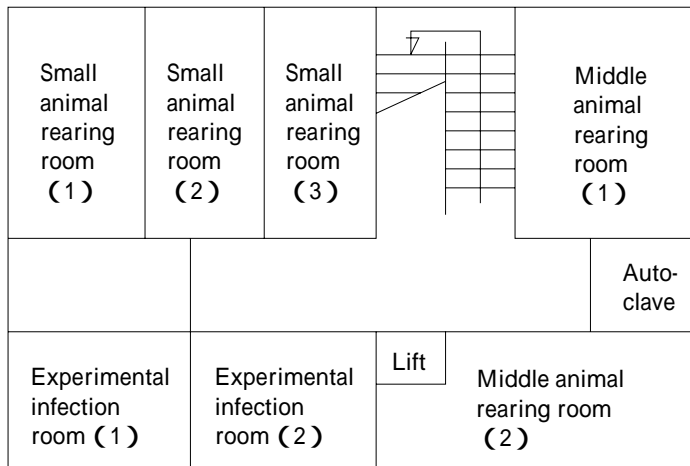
Small animal rearing room (1)

Small animal rearing room (2)

Small animal rearing room (3)

Middle animal rearing room (1)

Autoclave

Experimental infection room (1)

Experimental infection room (2)

Lift

Middle animal rearing room (2)